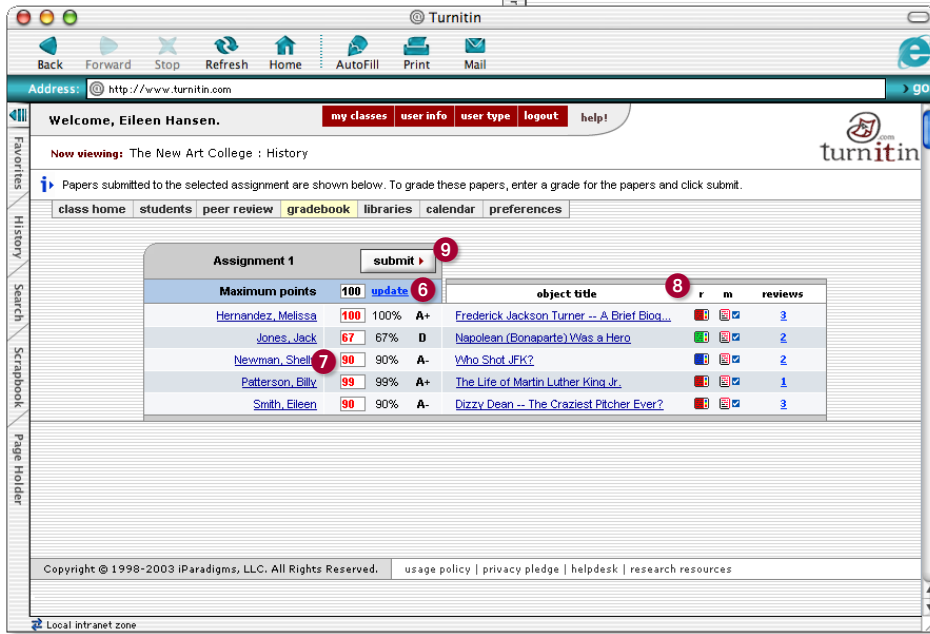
Turnitin

Back Forward Stop Refresh Home AutoFill Print Mail

Address: http://www.turnitin.com go

Favorites History Search Scrapbook Page Holder

Welcome, Eileen Hansen.

my classes | user info | user type | logout | help!

turnitin .com

Now viewing: The New Art College : History

Papers submitted to the selected assignment are shown below. To grade these papers, enter a grade for the papers and click submit.

class home | students | peer review | gradebook | libraries | calendar | preferences

Assignment 1 submit 9

Maximum points 100 update 6

| | | | | object title | r | m | reviews |
|---|---|---|---|---|---|---|---|
| Hernandez, Melissa | 100 | 100% | A+ | Frederick Jackson Turner -- A Brief Biog... | | | 3 |
| Jones, Jack | 67 | 67% | D | Napolean (Bonaparte) Was a Hero | | | 2 |
| Newman, Shell 7 | 90 | 90% | A- | Who Shot JFK? | | | 2 |
| Patterson, Billy | 99 | 99% | A+ | The Life of Martin Luther King Jr. | | | 1 |
| Smith, Eileen | 90 | 90% | A- | Dizzy Dean -- The Craziest Pitcher Ever? | | | 3 |

8

Copyright © 1998-2003 iParadigms, LLC. All Rights Reserved. usage policy | privacy pledge | helpdesk | research resources

Local intranet zone